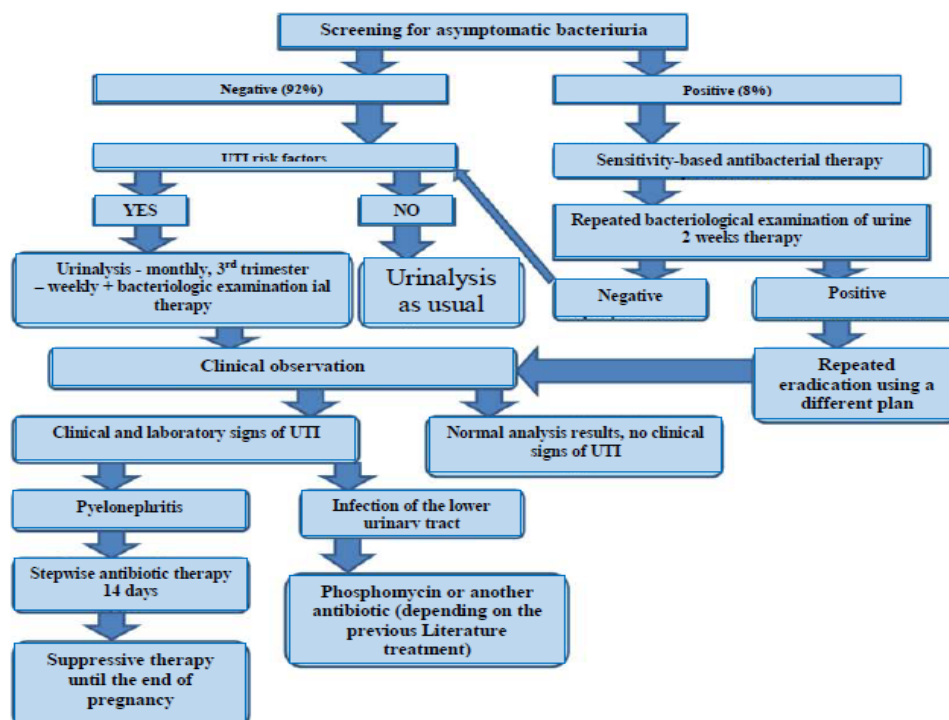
Screening for asymptomatic bacteriuria

Negative (92%)

Positive (8%)

UTI risk factors

Sensitivity-based antibacterial therapy

YES

NO

Repeated bacteriological examination of urine 2 weeks therapy

Urinalysis - monthly, 3$^{rd}$ trimester – weekly + bacteriologic examination ial therapy

Urinalysis as usual

Negative

Positive

Clinical observation

Repeated eradication using a different plan

Clinical and laboratory signs of UTI

Normal analysis results, no clinical signs of UTI

Pyelonephritis

Infection of the lower urinary tract

Stepwise antibiotic therapy 14 days

Phosphomycin or another antibiotic (depending on the previous Literature treatment)

Suppressive therapy until the end of pregnancy